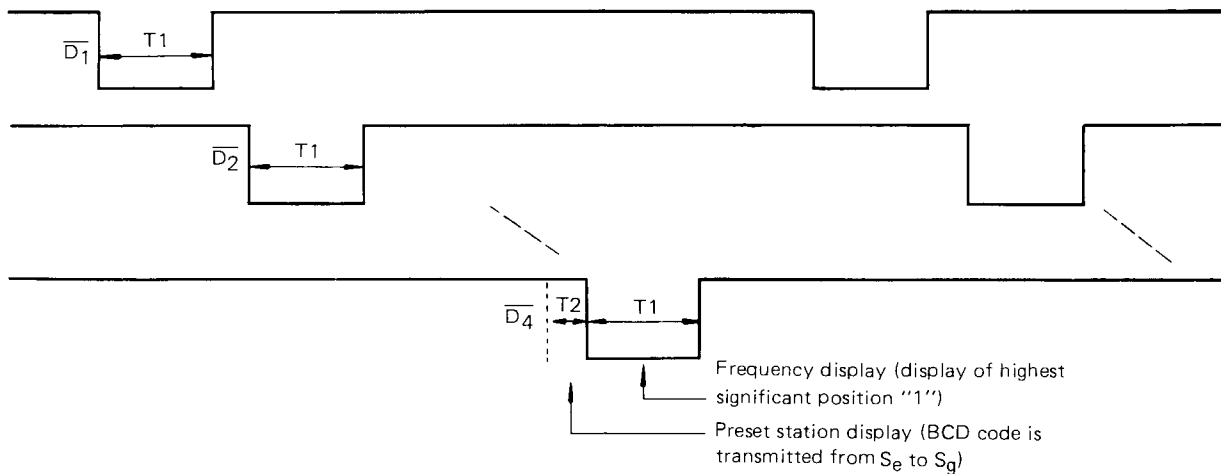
$\overline{D_1}$

T1

$\overline{D_2}$

T1

$\overline{D_4}$

T2

T1

Frequency display (display of highest significant position "1")

Preset station display (BCD code is transmitted from $S_e$ to $S_g$)